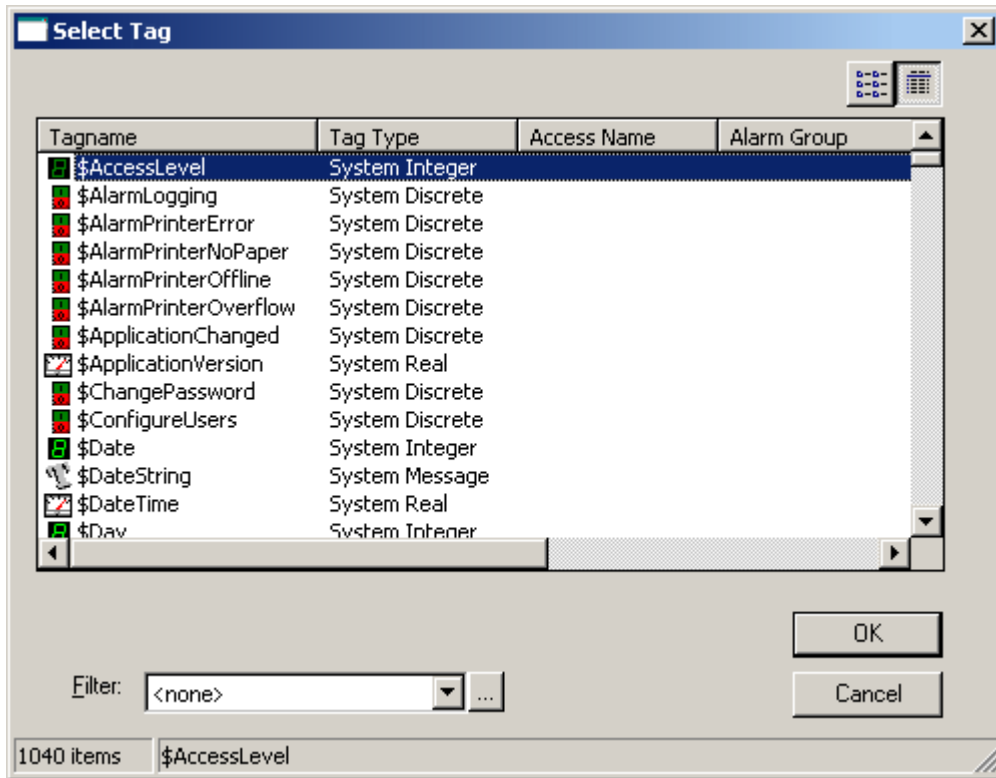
Select Tag

| Tagname | Tag Type | Access Name | Alarm Group |
|---|---|---|---|
| $AccessLevel | System Integer | | |
| $AlarmLogging | System Discrete | | |
| $AlarmPrinterError | System Discrete | | |
| $AlarmPrinterNoPaper | System Discrete | | |
| $AlarmPrinterOffline | System Discrete | | |
| $AlarmPrinterOverflow | System Discrete | | |
| $ApplicationChanged | System Discrete | | |
| $ApplicationVersion | System Real | | |
| $ChangePassword | System Discrete | | |
| $ConfigureUsers | System Discrete | | |
| $Date | System Integer | | |
| $DateString | System Message | | |
| $DateTime | System Real | | |
| $Day | System Integer | | |

OK

Cancel

Filter: <none> ...

1040 items $AccessLevel